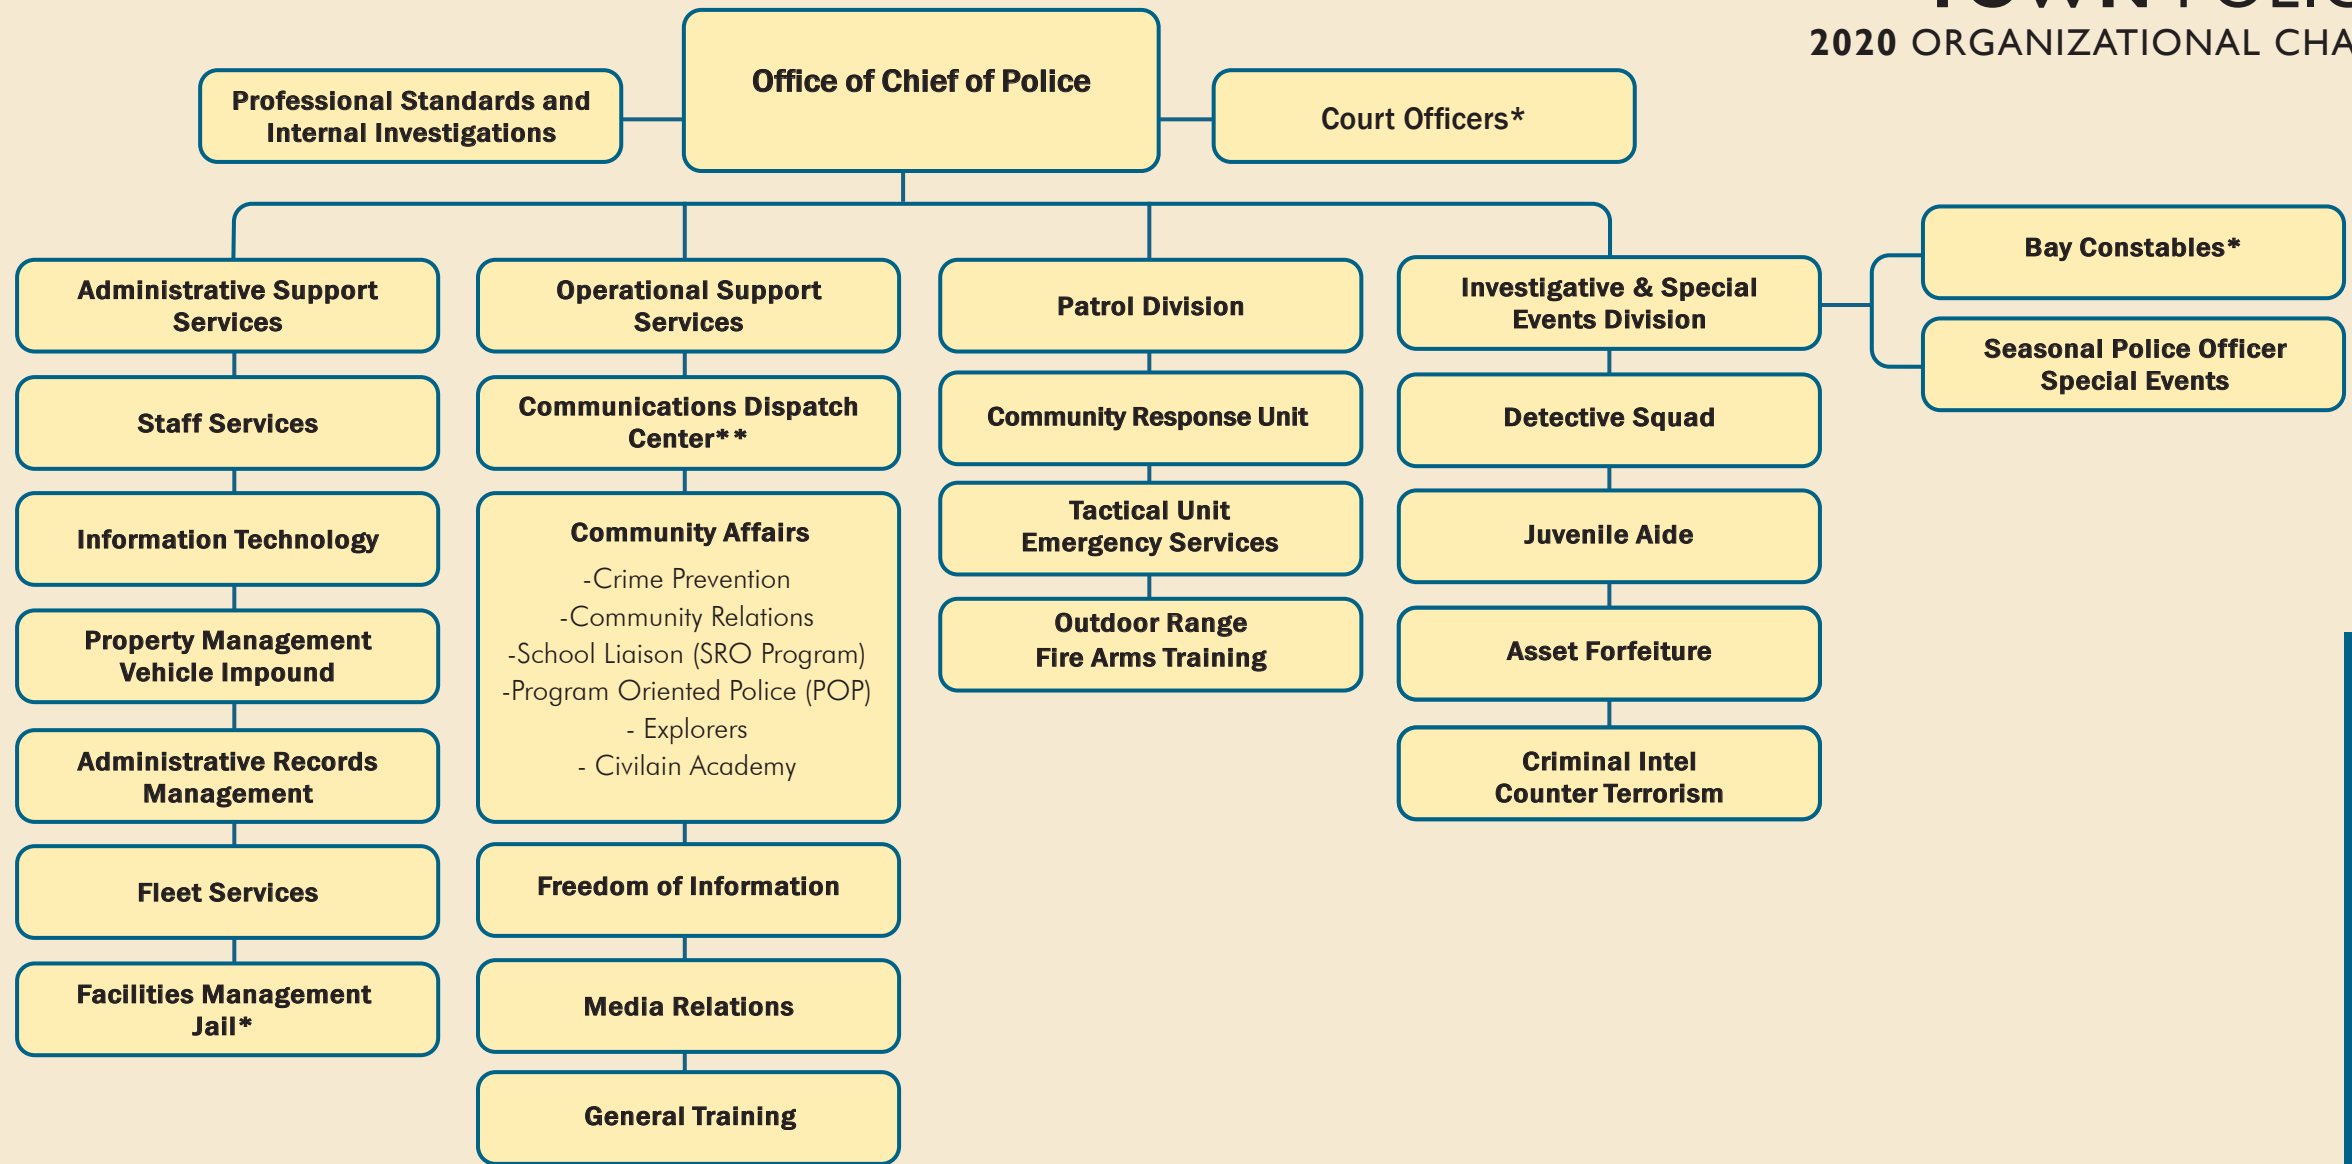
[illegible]

2020 ORGANIZATIONAL CHA

Professional Standards and Internal Investigations

Office of Chief of Police

Court Officers*

Administrative Support Services

Staff Services

Information Technology

Property Management Vehicle Impound

Administrative Records Management

Fleet Services

Facilities Management Jail*

Operational Support Services

Communications Dispatch Center**

Community Affairs
-Crime Prevention
-Community Relations
-School Liaison (SRO Program)
-Program Oriented Police (POP)
- Explorers
- Civilain Academy

Freedom of Information

Media Relations

General Training

Patrol Division

Community Response Unit

Tactical Unit Emergency Services

Outdoor Range Fire Arms Training

Investigative & Special Events Division

Detective Squad

Juvenile Aide

Asset Forfeiture

Criminal Intel Counter Terrorism

Bay Constables*

Seasonal Police Officer Special Events